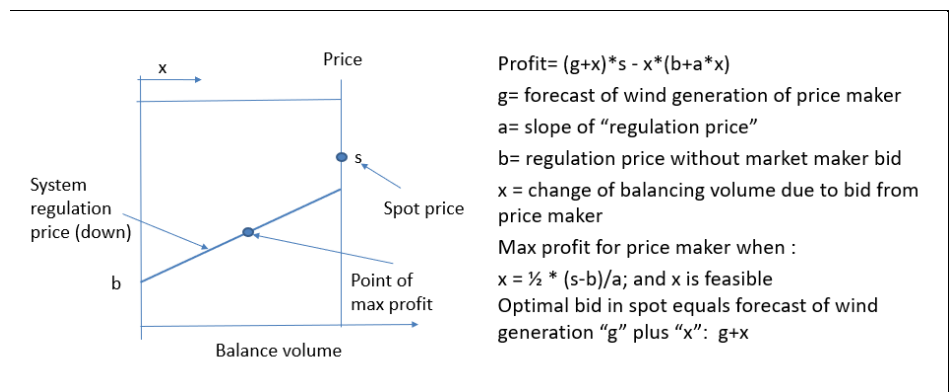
x

Price

s

System regulation price (down)

Spot price

b

Point of max profit

Balance volume

Profit= (g+x)*s - x*(b+a*x)

g= forecast of wind generation of price maker

a= slope of “regulation price”

b= regulation price without market maker bid

x = change of balancing volume due to bid from price maker

Max profit for price maker when :

x = ½ * (s-b)/a; and x is feasible

Optimal bid in spot equals forecast of wind generation “g” plus “x”: g+x